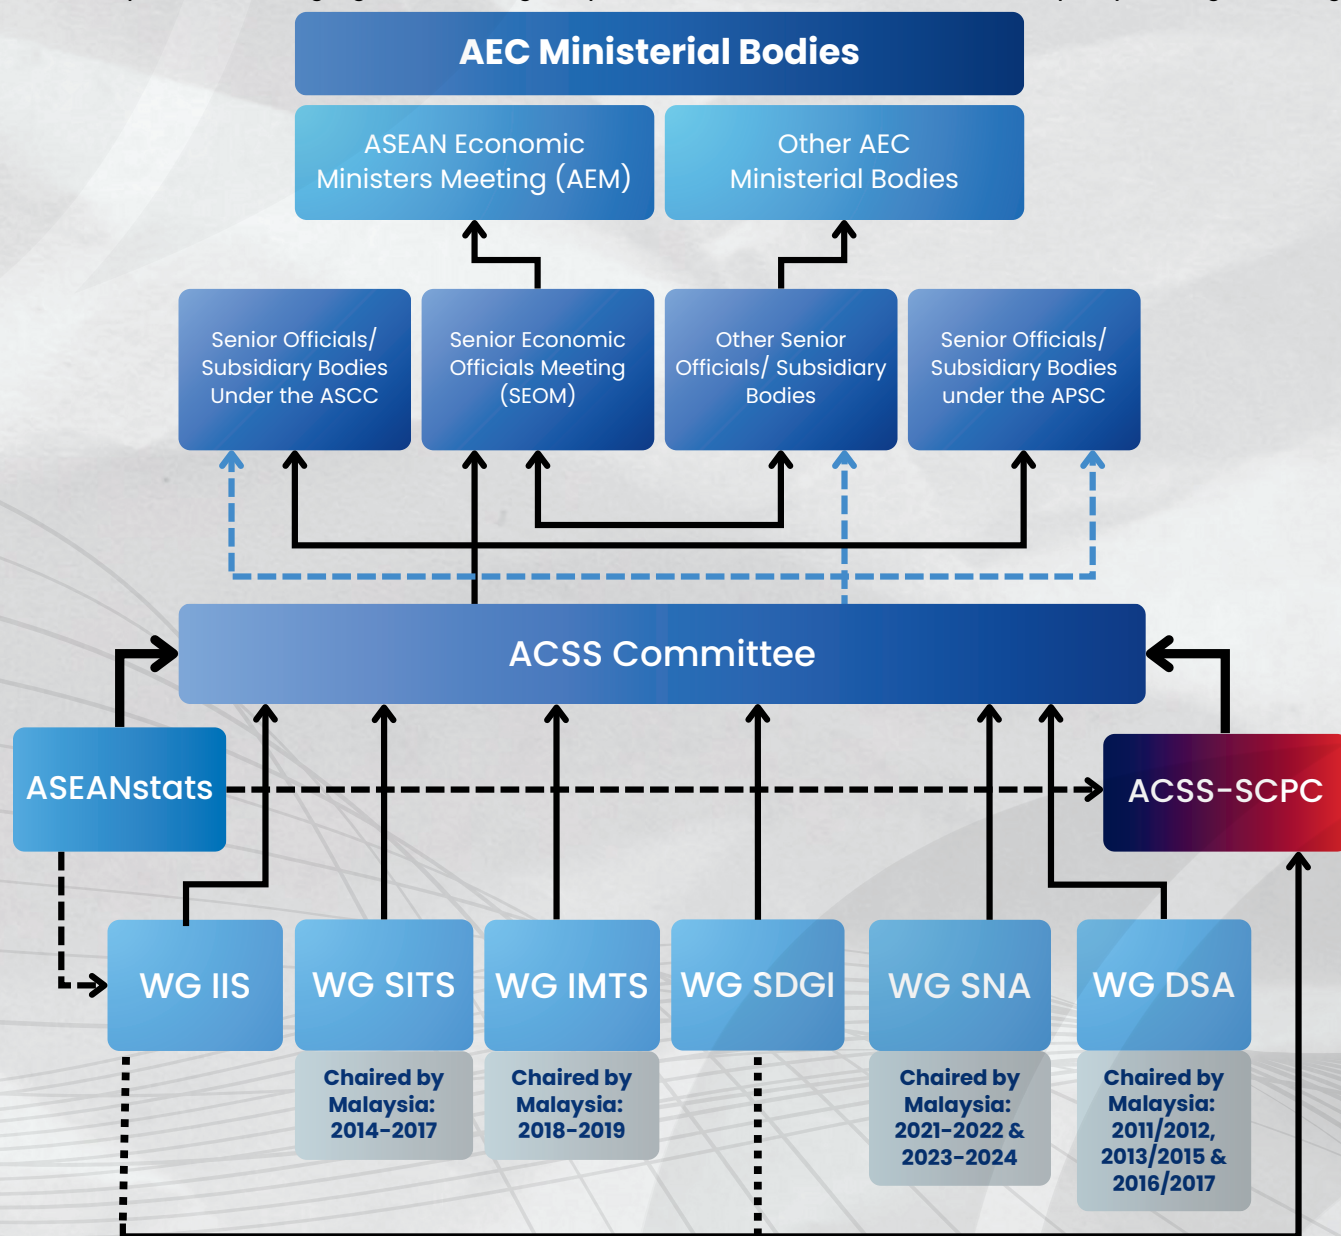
AEC Ministerial Bodies

ASEAN Economic Ministers Meeting (AEM)

Other AEC Ministerial Bodies

Senior Officials/ Subsidiary Bodies Under the ASCC

Senior Economic Officials Meeting (SEOM)

Other Senior Officials/ Subsidiary Bodies

Senior Officials/ Subsidiary Bodies under the APSC

ACSS Committee

ASEANstats

ACSS-SCPC

WG IIS

WG SITS

Chaired by Malaysia: 2014-2017

WG IMTS

Chaired by Malaysia: 2018-2019

WG SDGI

WG SNA

Chaired by Malaysia: 2021-2022 & 2023-2024

WG DSA

Chaired by Malaysia: 2011/2012, 2013/2015 & 2016/2017